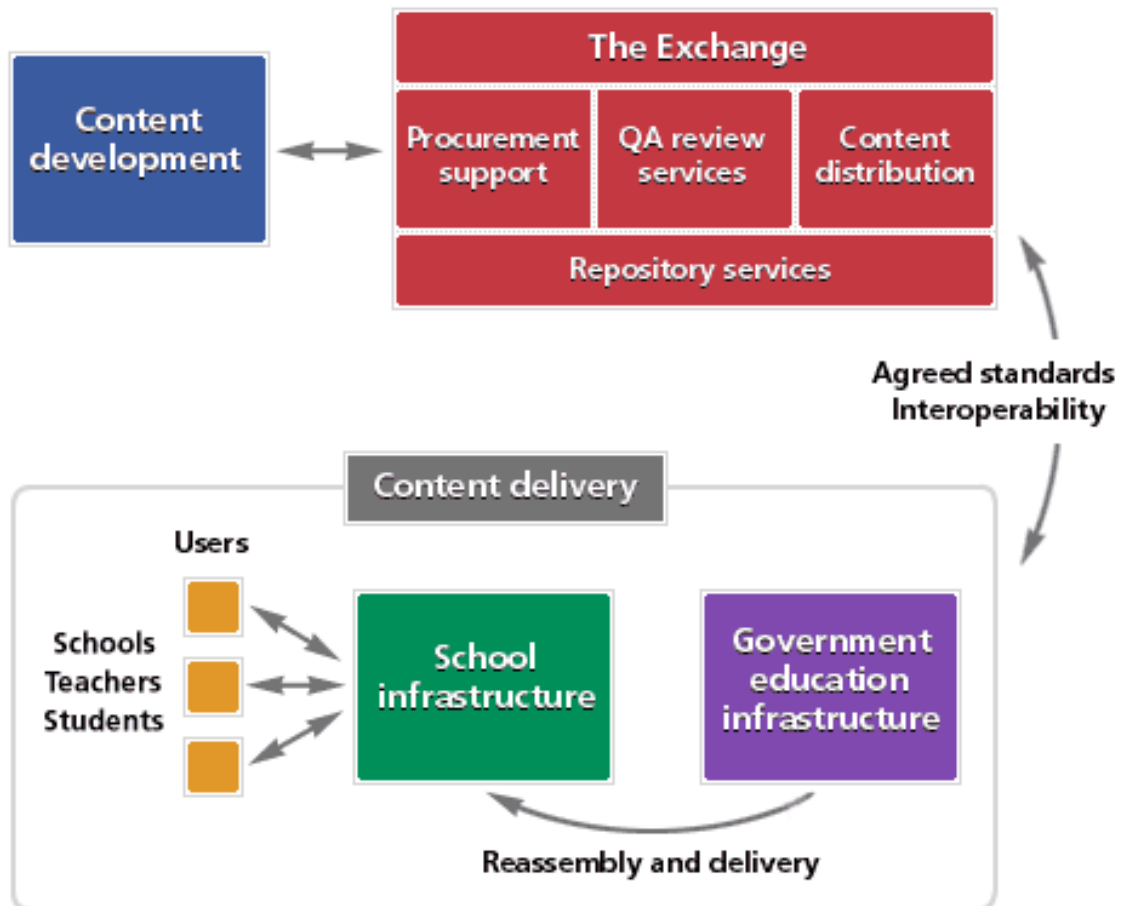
Content development

The Exchange

Procurement support

QA review services

Content distribution

Repository services

Agreed standards
Interoperability

Content delivery

Users

Schools
Teachers
Students

School infrastructure

Government education infrastructure

Reassembly and delivery